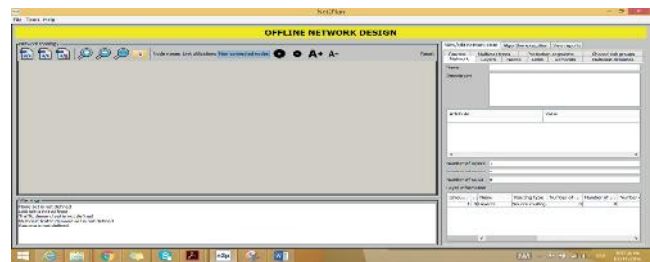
NetPlan

File Tools Help

OFFLINE NETWORK DESIGN

Network drawing

Node names Link attributes Non connected nodes

A+ A-

Reset

Messages

Network not defined
Link not defined
Traffic demand not defined
Network not defined
Routes not defined

Net. Topology
Network
Layers
Nodes
Links
Demands

Name
Description

Attribute
Value

Number of layers
Number of nodes

Number of links

Layer information

Index
Name
Routing type
Number of
Number of
Number

0
Network
Source routing
0
0

rd